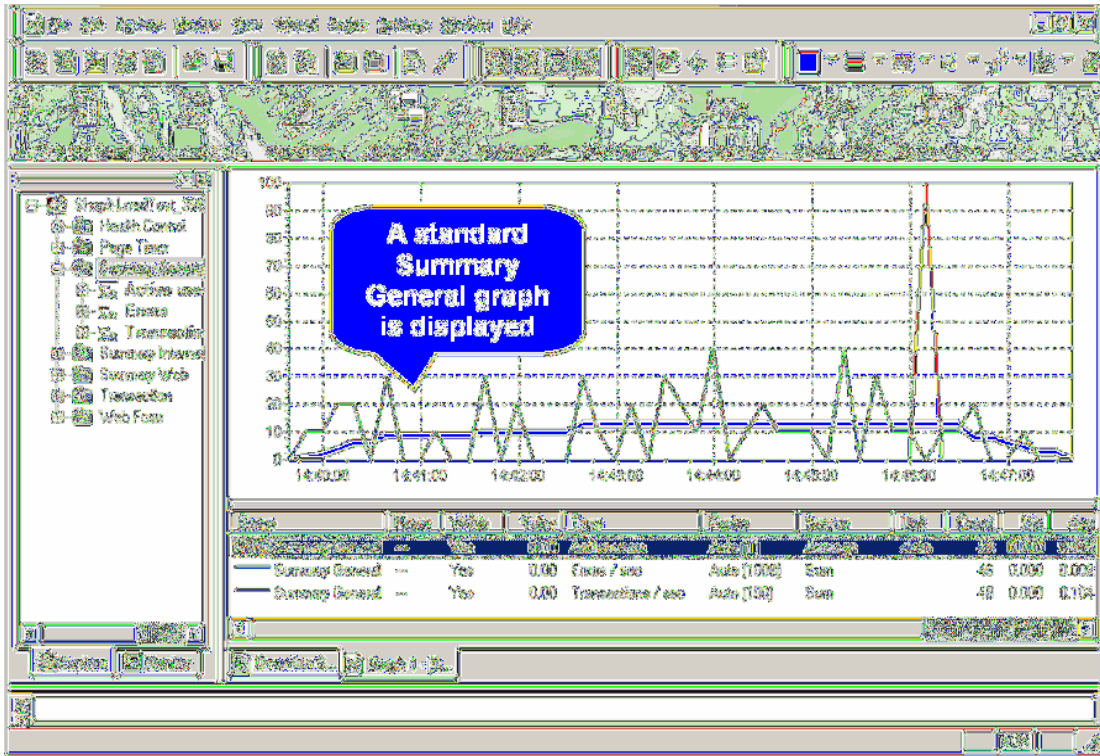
A standard Summary General graph is displayed

100
90
80
70
60
50
40
30
20
10
0

14:40:00
14:41:00
14:42:00
14:43:00
14:44:00
14:45:00
14:46:00
14:47:00

Health Control
Page Time
Summary General
Active use
Errors
Transaction
Summary Interval
Summary Web
Transaction
Web Form

| | | | | | | | | |
|---|---|---|---|---|---|---|---|---|
| Summary General | — | Yes | 0.00 | Errors / sec | Auto (1000) | Sum | 45 | 0.000 |
| Summary General | — | Yes | 0.00 | Transactions / sec | Auto (100) | Sum | 45 | 0.000 |